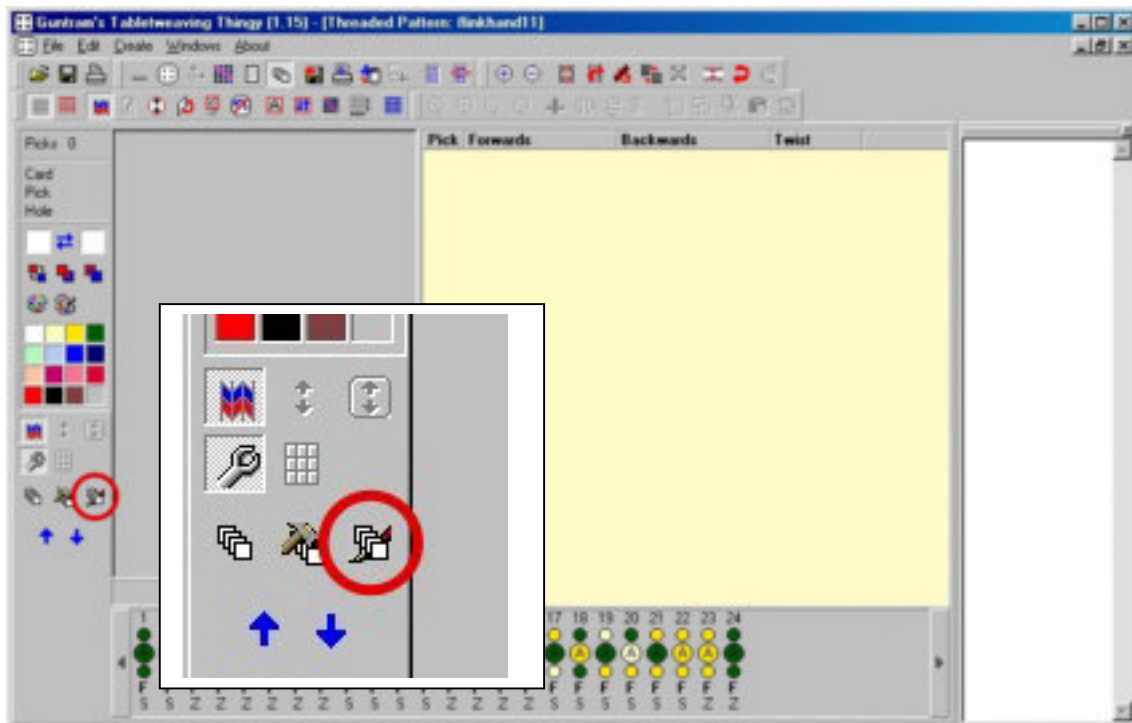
Guntram's Tabletweaving Thingy (1.15) - [Threaded Pattern: flinkhand11]

File Edit Create Windows About

Picks 0

Card
Pick
Hole

| Pick | Forwards | Backwards | Twist |
|---|---|---|---|

1

17 18 19 20 21 22 23 24

A A A A

F F F F F F F F F

S S Z Z Z Z Z Z S S S S Z Z Z Z S S S S S S Z S